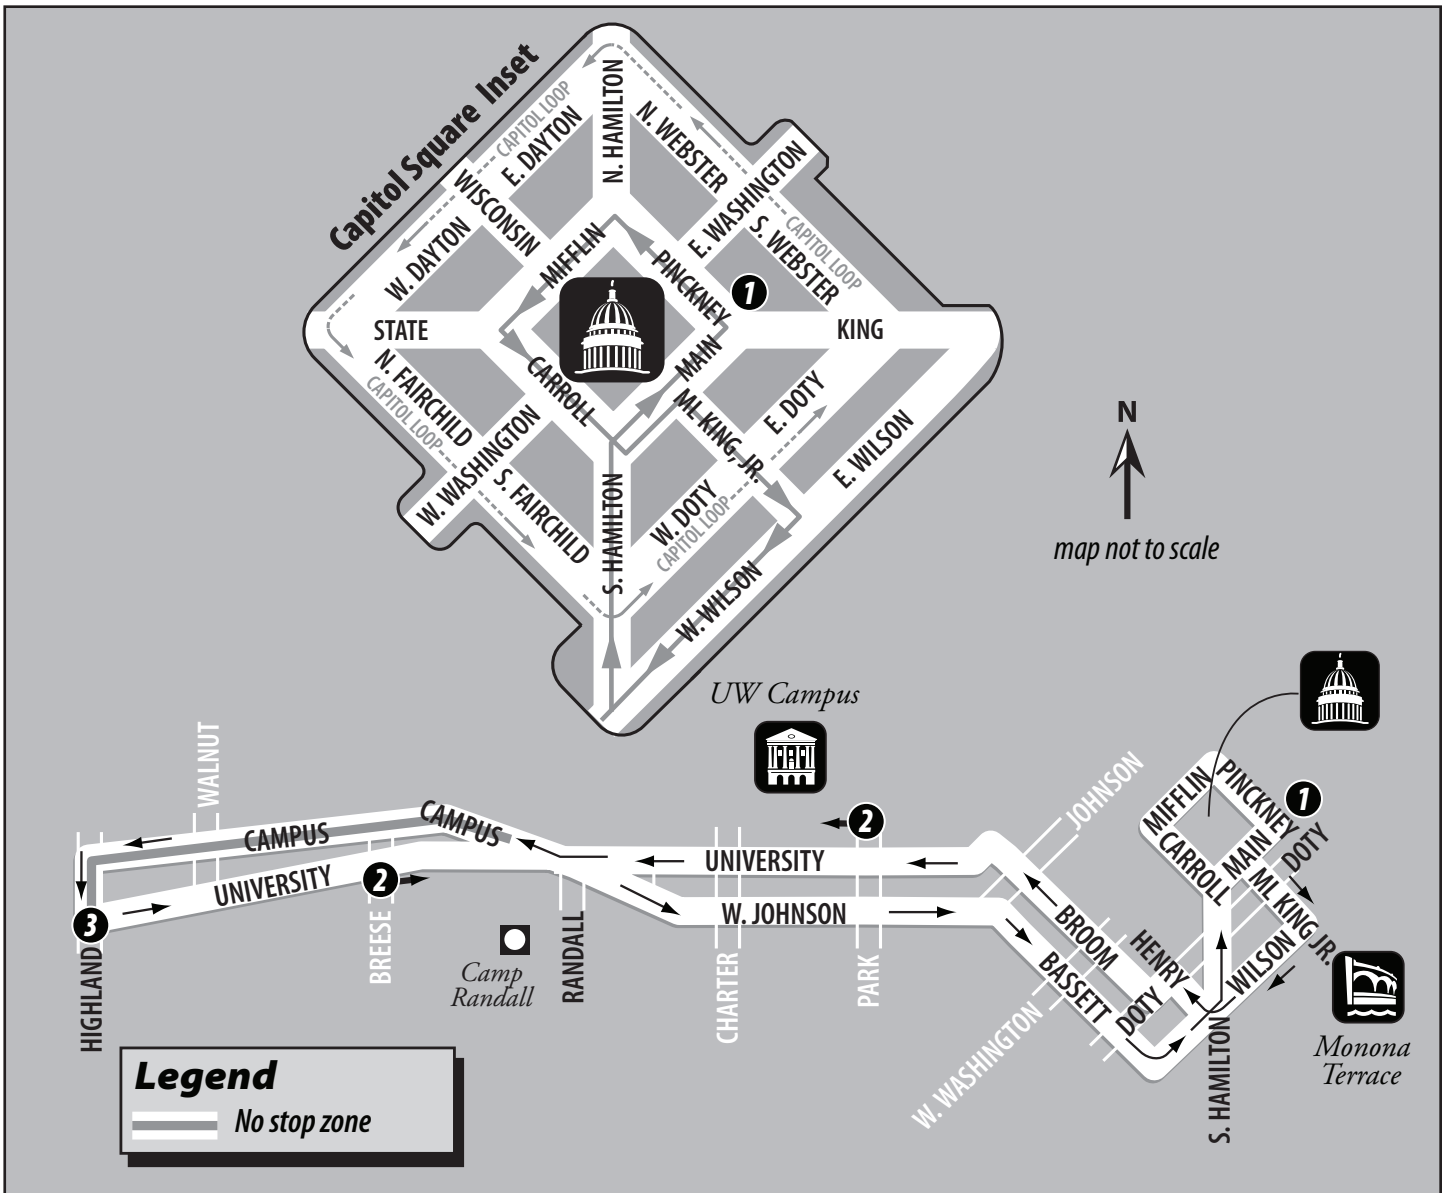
Capitol Square Inset

CAPITOL LOOP
E. DAYTON
N. HAMILTON
N. WEBSTER
E. WASHINGTON
CAPITOL LOOP
S. WEBSTER
WISCONSIN
W. DAYTON
MIFFLIN
PINCKNEY
1
STATE
KING
N. FAIRCHILD
CAPITOL LOOP
CARROLL
MAIN
ML KING JR.
E. DOTY
E. WILSON
W. WASHINGTON
S. FAIRCHILD
S. HAMILTON
W. DOTY
CAPITOL LOOP
W. WILSON

N
map not to scale

UW Campus

WALNUT
CAMPUS
CAMPUS
UNIVERSITY
2
2
UNIVERSITY
W. JOHNSON
JOHNSON
3
HIGHLAND
BREESE
Camp Randall
RANDALL
CHARTER
PARK
BROOM
BASSETT
HENRY
DOTY
W. WASHINGTON
MIFFLIN
PINCKNEY
1
CARROLL
MAIN
DOTY
ML KING JR.
WILSON
S. HAMILTON
Monona Terrace

Legend
No stop zone